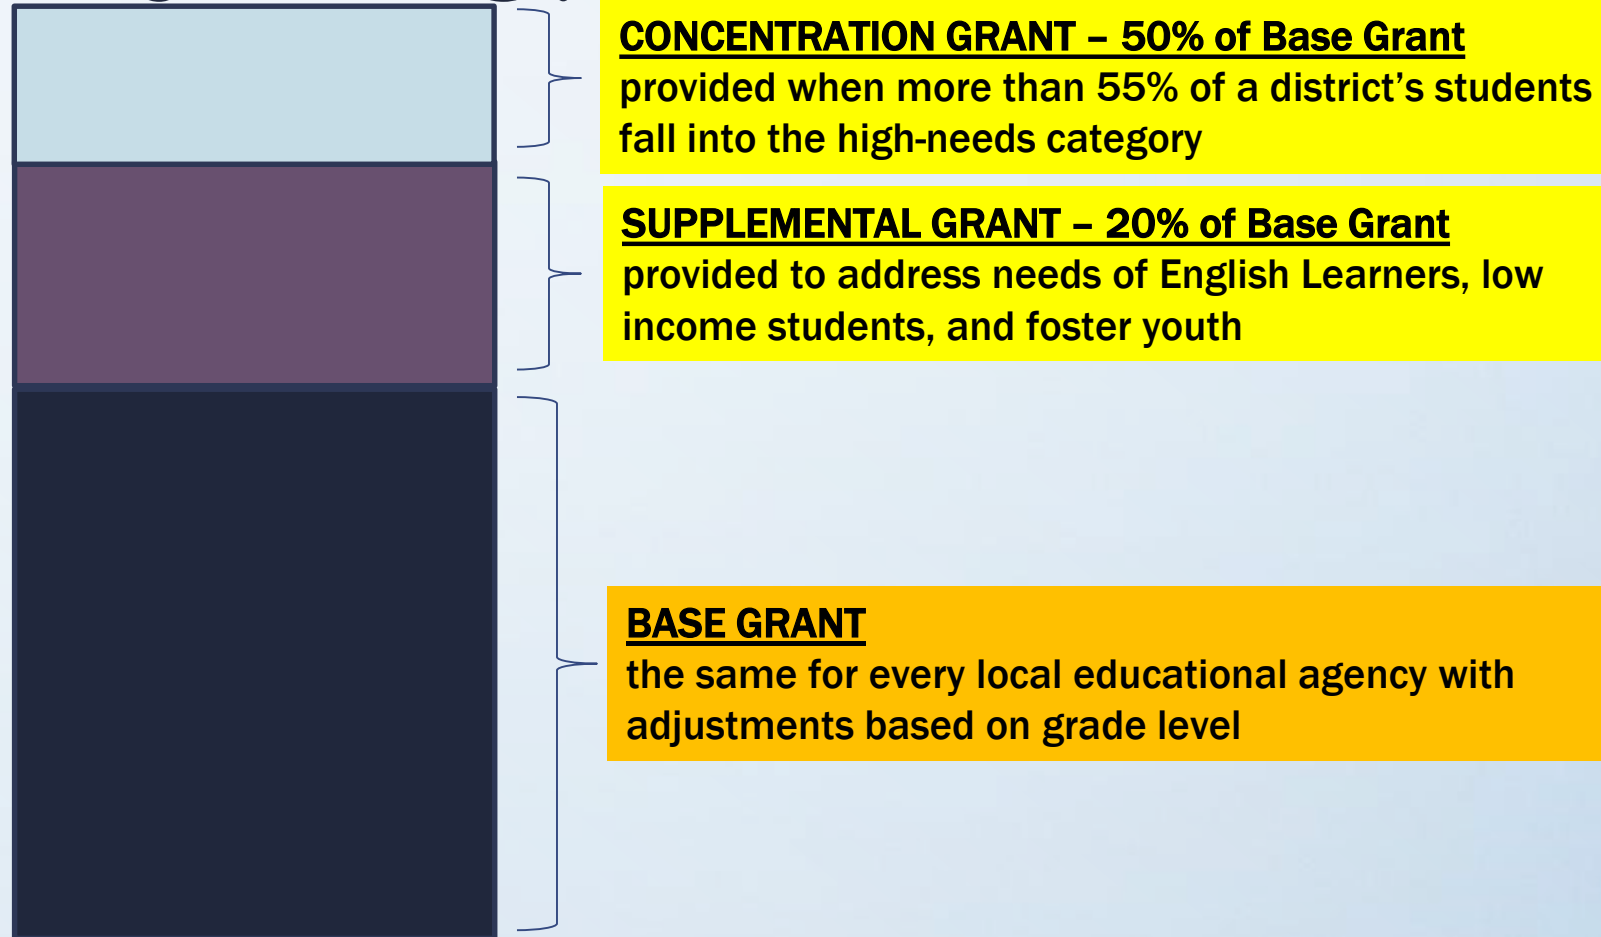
CONCENTRATION GRANT – 50% of Base Grant
provided when more than 55% of a district's students fall into the high-needs category

SUPPLEMENTAL GRANT – 20% of Base Grant
provided to address needs of English Learners, low income students, and foster youth

BASE GRANT
the same for every local educational agency with adjustments based on grade level